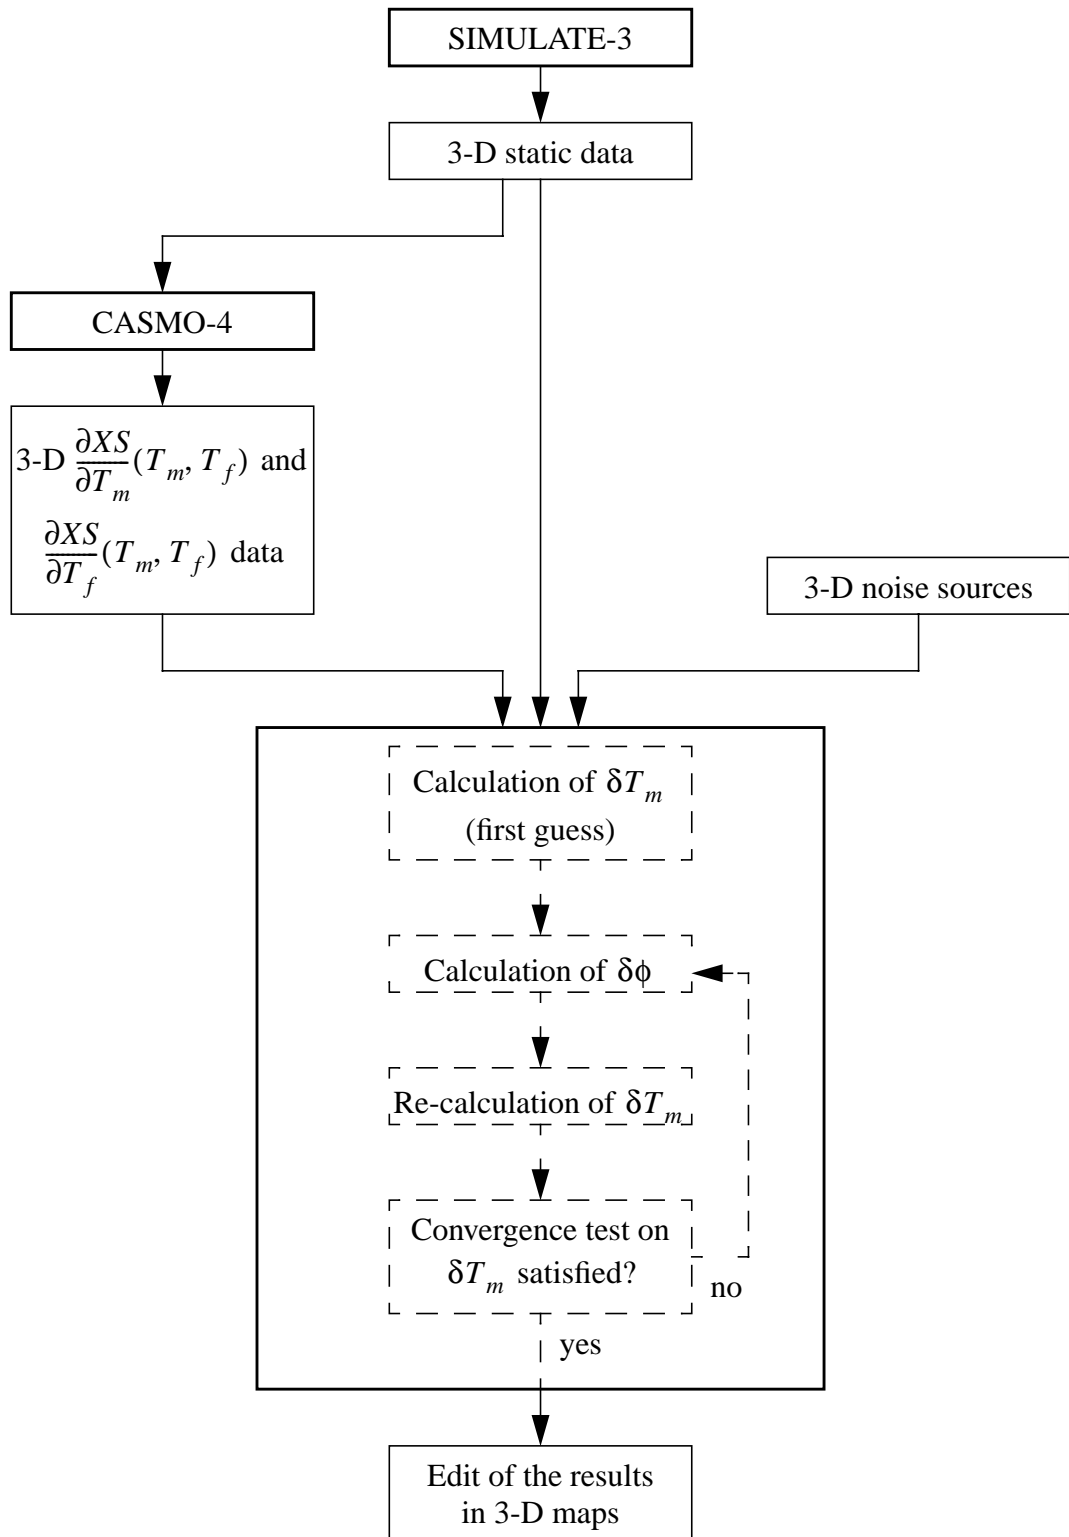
SIMULATE-3

3-D static data

CASMO-4

3-D $\frac{\partial XS}{\partial T_m}(T_m, T_f)$ and $\frac{\partial XS}{\partial T_f}(T_m, T_f)$ data

3-D noise sources

Calculation of $\delta T_m$ (first guess)

Calculation of $\delta\phi$

Re-calculation of $\delta T_m$

Convergence test on $\delta T_m$ satisfied?

no

yes

Edit of the results in 3-D maps